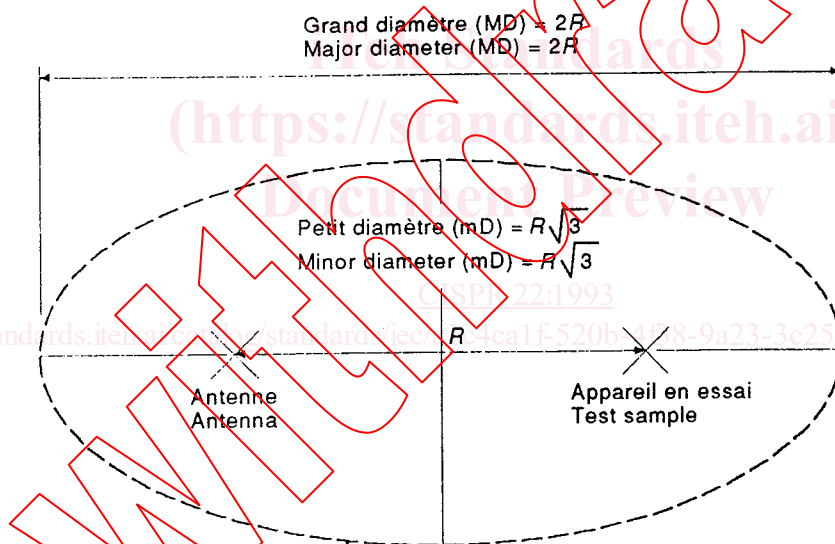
Grand diamètre (MD) = $2R$
Major diameter (MD) = $2R$

iTeh Standards
(https://standards.iteh.ai)
Document Preview

Petit diamètre (mD) = $R\sqrt{3}$
Minor diameter (mD) = $R\sqrt{3}$

CISPR 22:1993

standards.iteh.ai/catalog/standards/iec/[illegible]c4ca1f-520b-4f38-9a23-3c25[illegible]

$R$

Antenne
Antenna

Appareil en essai
Test sample

Withdrawn